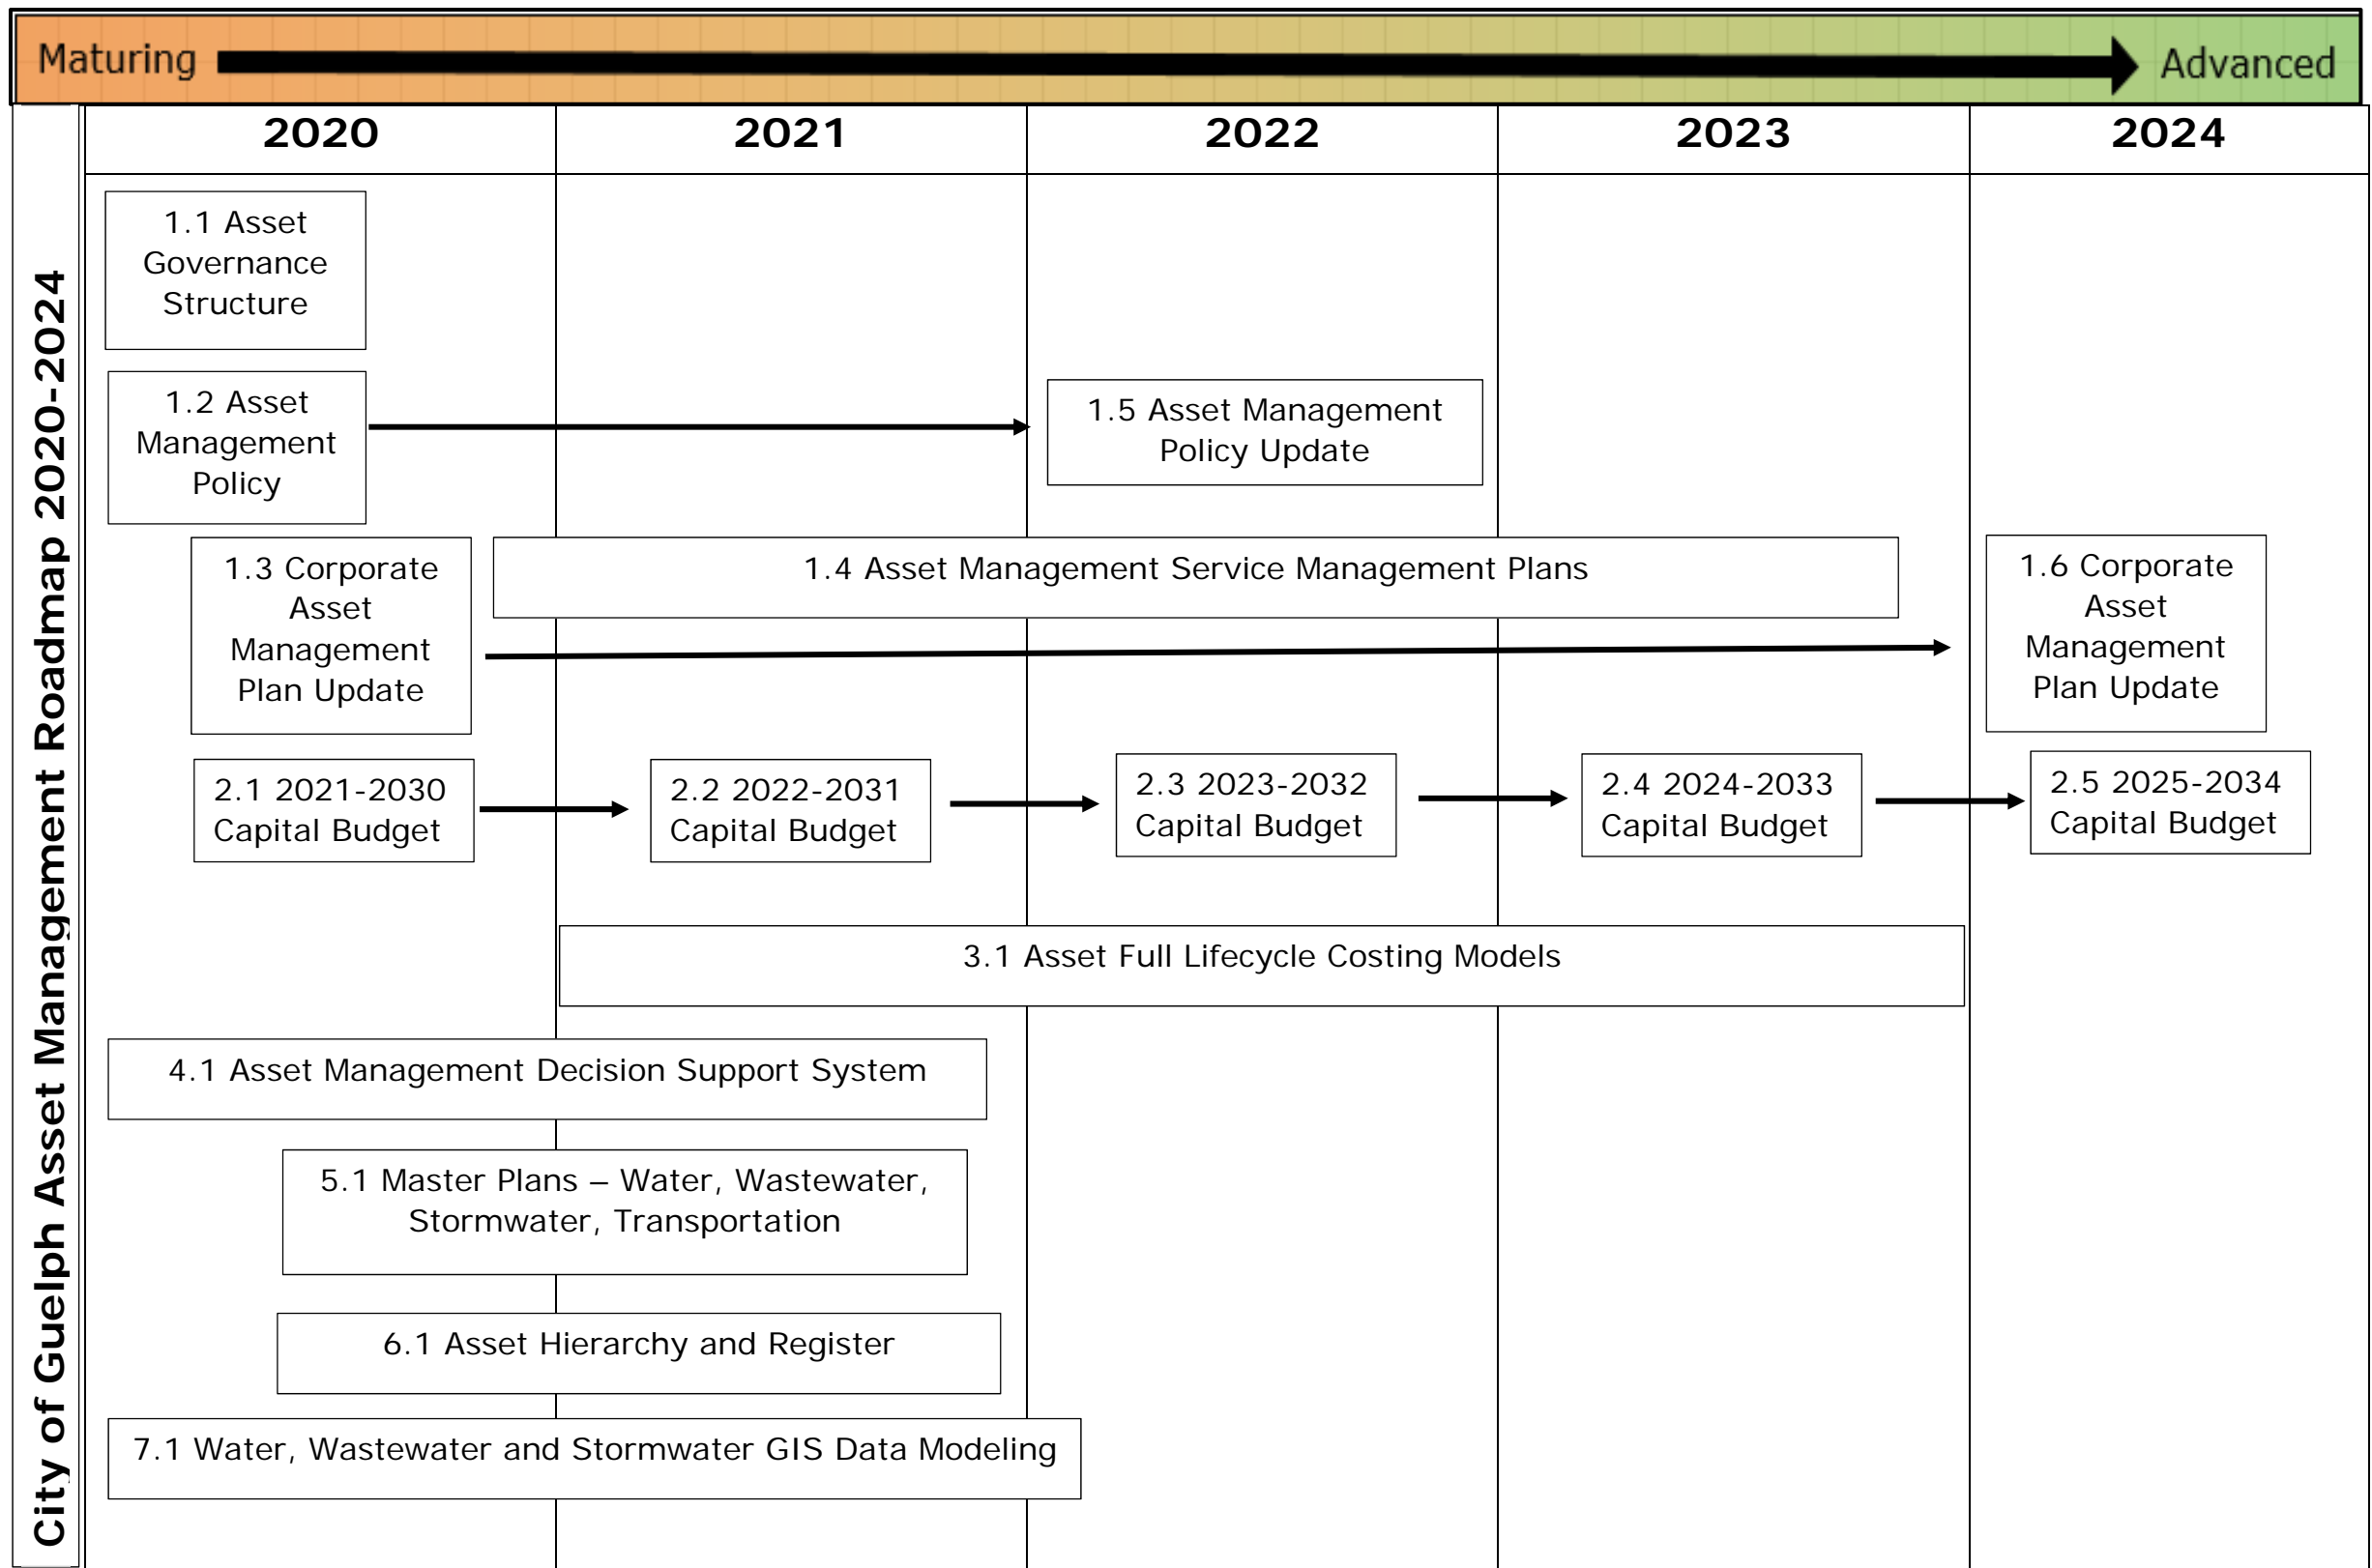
Maturing Advanced

City of Guelph Asset Management Roadmap 2020-2024

2020 | 2021 | 2022 | 2023 | 2024

1.1 Asset Governance Structure

1.2 Asset Management Policy

1.5 Asset Management Policy Update

1.3 Corporate Asset Management Plan Update

1.4 Asset Management Service Management Plans

1.6 Corporate Asset Management Plan Update

2.1 2021-2030 Capital Budget

2.2 2022-2031 Capital Budget

2.3 2023-2032 Capital Budget

2.4 2024-2033 Capital Budget

2.5 2025-2034 Capital Budget

3.1 Asset Full Lifecycle Costing Models

4.1 Asset Management Decision Support System

5.1 Master Plans – Water, Wastewater, Stormwater, Transportation

6.1 Asset Hierarchy and Register

7.1 Water, Wastewater and Stormwater GIS Data Modeling